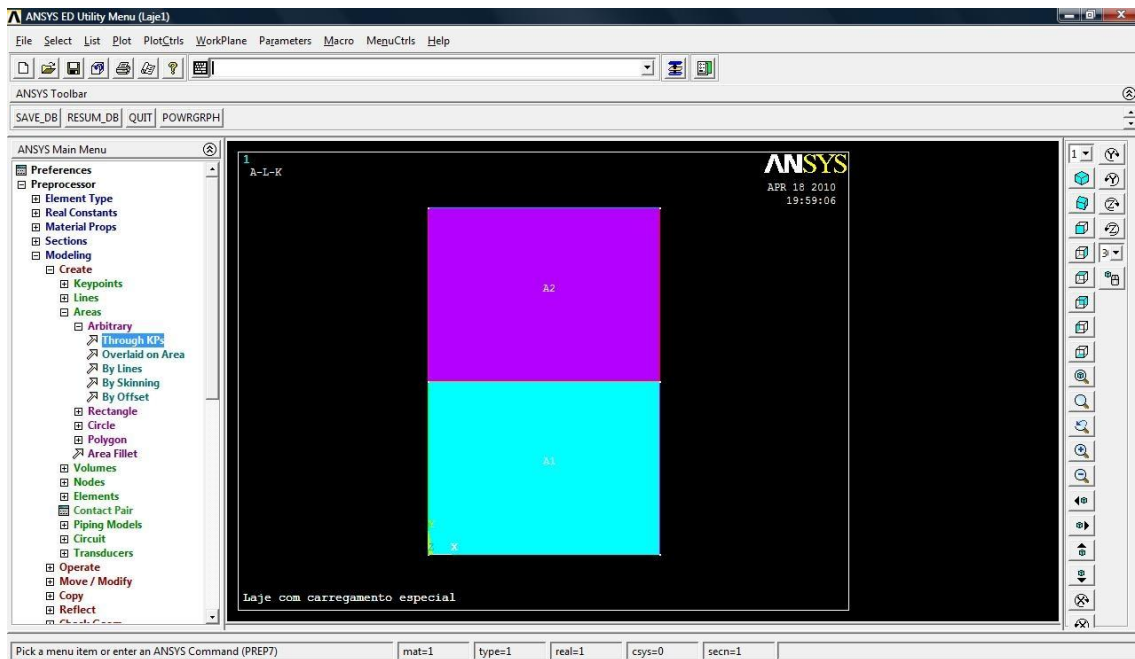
ANSYS ED Utility Menu (Laje1)

File Select List Plot PlotCtrls WorkPlane Parameters Macro MenuCtrls Help

ANSYS Toolbar

SAVE_DB RESUM_DB QUIT POWRGRPH

ANSYS Main Menu

Preferences
Preprocessor
Element Type
Real Constants
Material Props
Sections
Modeling
Create
Keypoints
Lines
Areas
Arbitrary
Through KPs
Overlaid on Area
By Lines
By Skinning
By Offset
Rectangle
Circle
Polygon
Area Fillet
Volumes
Nodes
Elements
Contact Pair
Piping Models
Circuit
Transducers
Operate
Move / Modify
Copy
Reflect
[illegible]

1
A-L-K

ANSYS
APR 18 2010
19:59:06

A2

A1

Y
X

Laje com carregamento especial

1
3

Pick a menu item or enter an ANSYS Command (PREP7)

mat=1 type=1 real=1 csys=0 secn=1